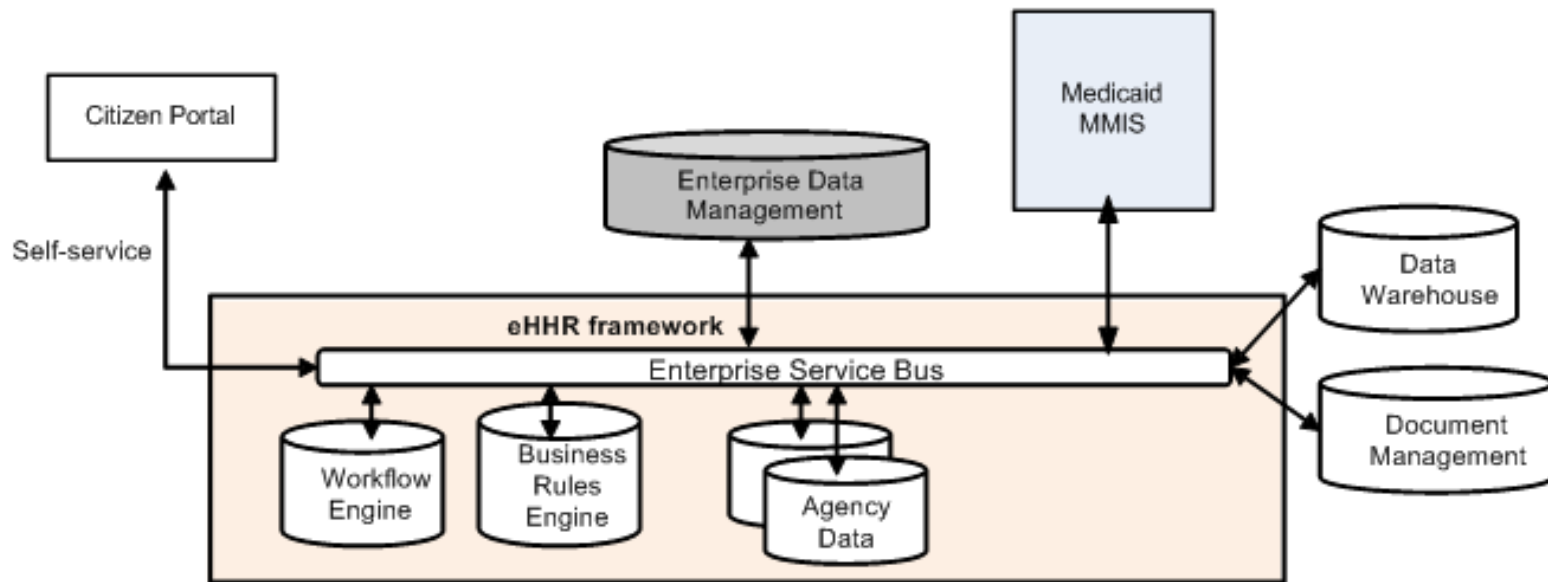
Citizen Portal

Self-service

Enterprise Data Management

Medicaid MMIS

Data Warehouse

eHHR framework

Enterprise Service Bus

Document Management

Workflow Engine

Business Rules Engine

Agency Data